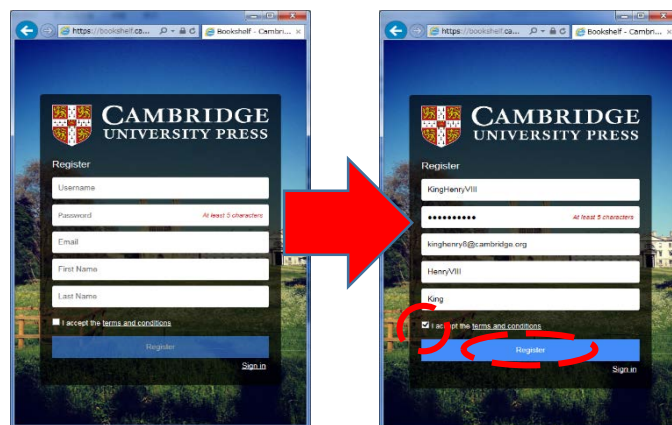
https://bookshelf.ca... Bookshelf - Cambri...

CAMBRIDGE
UNIVERSITY PRESS

Register

Username

Password At least 5 characters

Email

First Name

Last Name

I accept the terms and conditions

Register

Sign in

https://bookshelf.ca... Bookshelf - Cambri...

CAMBRIDGE
UNIVERSITY PRESS

Register

KingHenryVIII

•••••••••• At least 5 characters

kinghenry8@cambridge.org

HenryVIII

King

I accept the terms and conditions

Register

Sign in